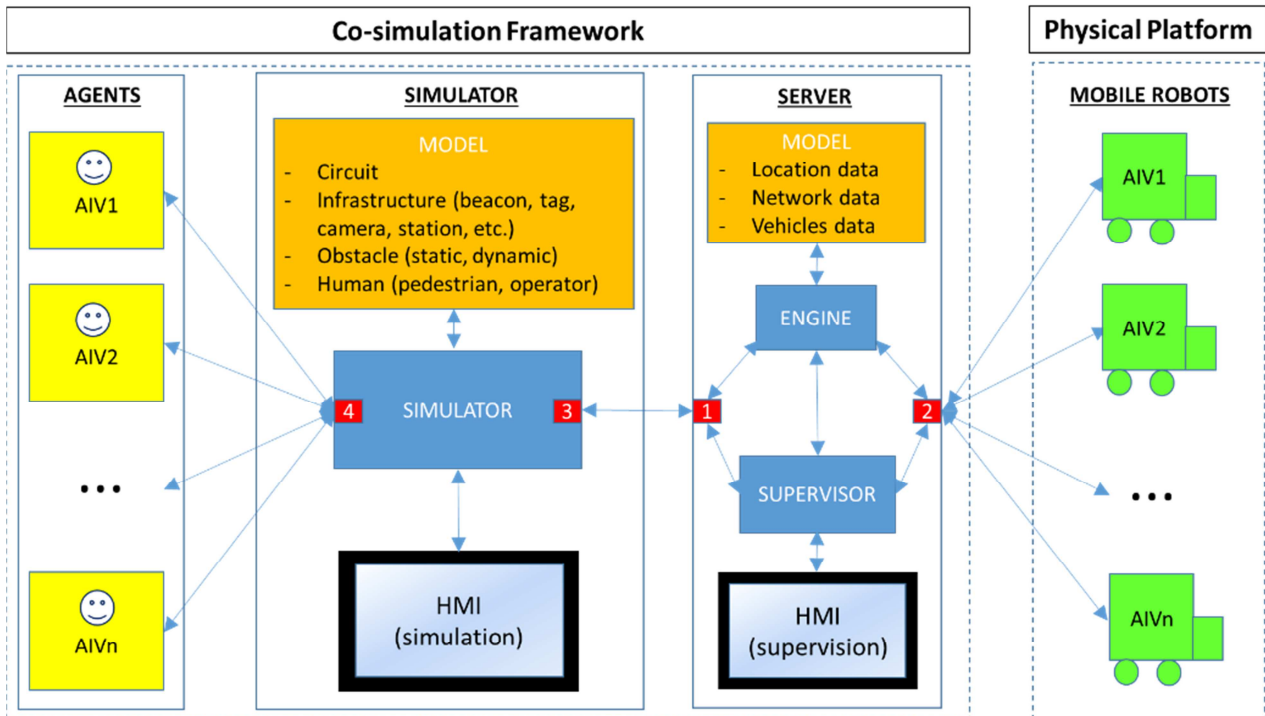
Co-simulation Framework

Physical Platform

AGENTS

AIV1

AIV2

...

AIVn

SIMULATOR

MODEL
- Circuit
- Infrastructure (beacon, tag, camera, station, etc.)
- Obstacle (static, dynamic)
- Human (pedestrian, operator)

4 SIMULATOR 3

HMI (simulation)

SERVER

MODEL
- Location data
- Network data
- Vehicles data

ENGINE

1

2

SUPERVISOR

HMI (supervision)

MOBILE ROBOTS

AIV1

AIV2

...

AIVn